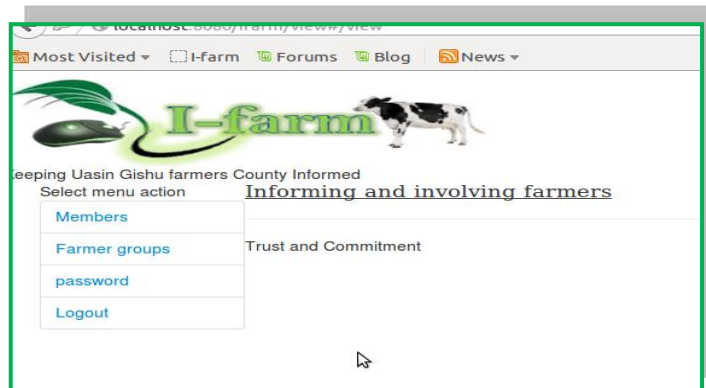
localhost:8080/Ifarm/view#/view

Most Visited ▾ I-farm Forums Blog News ▾

I-farm

eeping Uasin Gishu farmers County Informed

Select menu action

Informing and involving farmers

Members

Farmer groups

password

Logout

Trust and Commitment